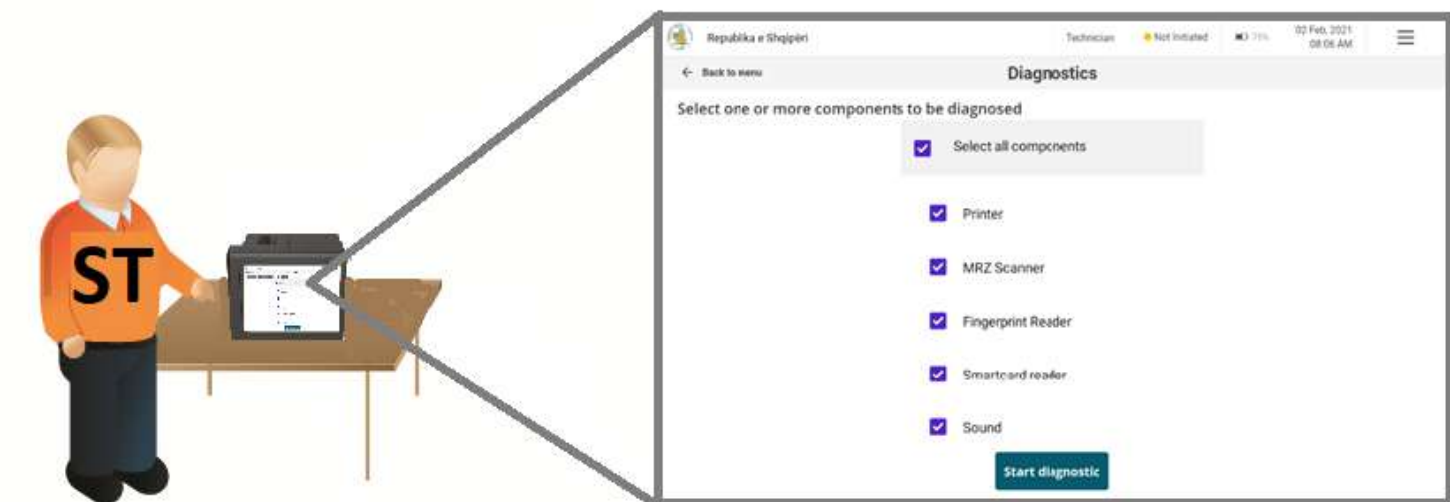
ST

Republika e Shqipëri

Technician

Not Initiated

71%

02 Feb, 2021
08:06 AM

← Back to menu

Diagnostics

Select one or more components to be diagnosed

Select all components

Printer

MRZ Scanner

Fingerprint Reader

Smartcard reader

Sound

Start diagnostic